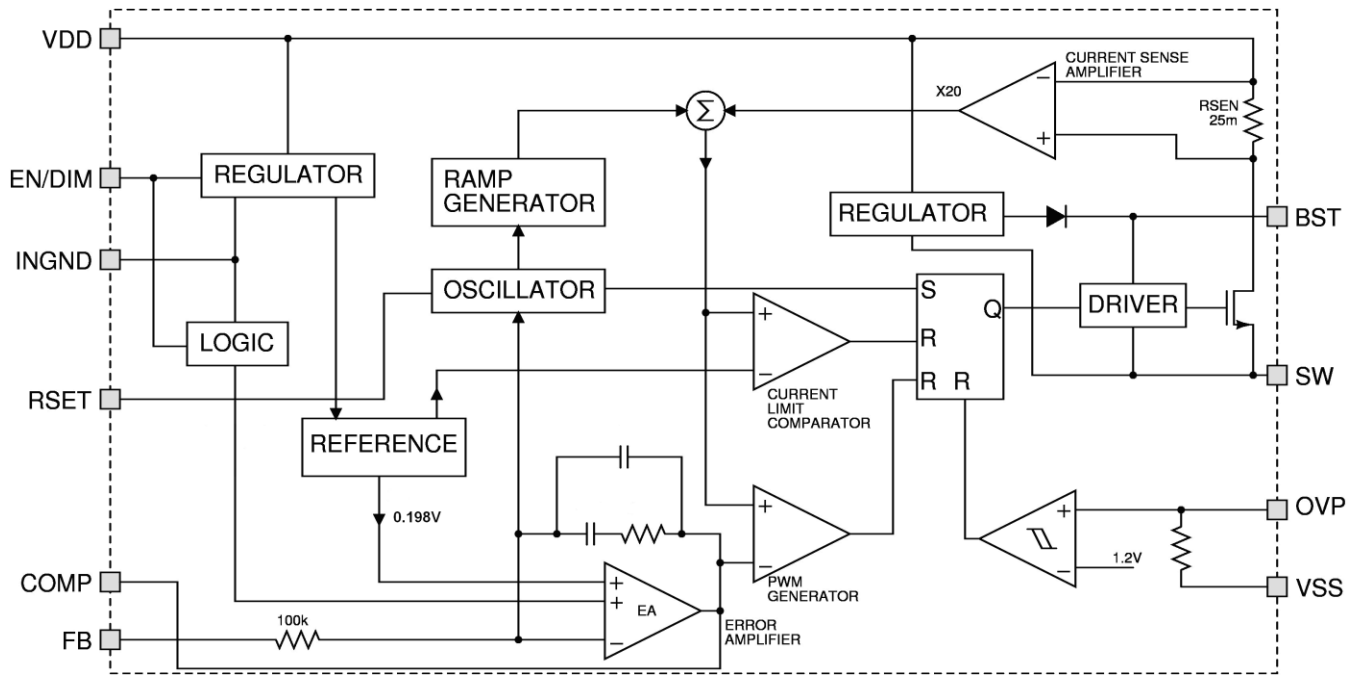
VDD
EN/DIM
INGND
RSET
COMP
FB
REGULATOR
LOGIC
RAMP GENERATOR
OSCILLATOR
REFERENCE
0.198V
100k
EA
ERROR AMPLIFIER
$\Sigma$
X20
CURRENT SENSE AMPLIFIER
RSEN 25m
REGULATOR
CURRENT LIMIT COMPARATOR
PWM GENERATOR
S
R
R
R
Q
DRIVER
1.2V
BST
SW
OVP
VSS